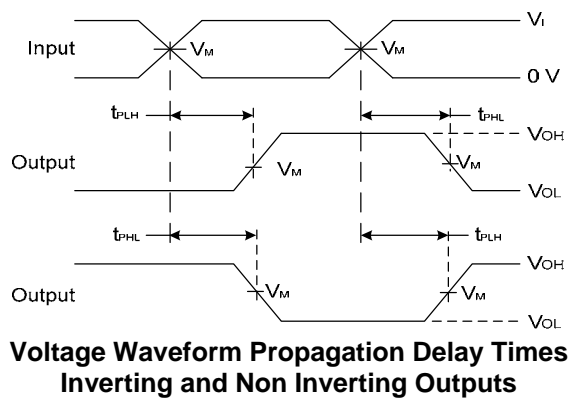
Input
$V_M$
$V_M$
$V_I$
0 V
$t_{PLH}$
$t_{PHL}$
Output
$V_M$
$V_M$
$V_{OH}$
$V_{OL}$
$t_{PHL}$
$t_{PLH}$
Output
$V_M$
$V_M$
$V_{OH}$
$V_{OL}$

**Voltage Waveform Propagation Delay Times Inverting and Non Inverting Outputs**